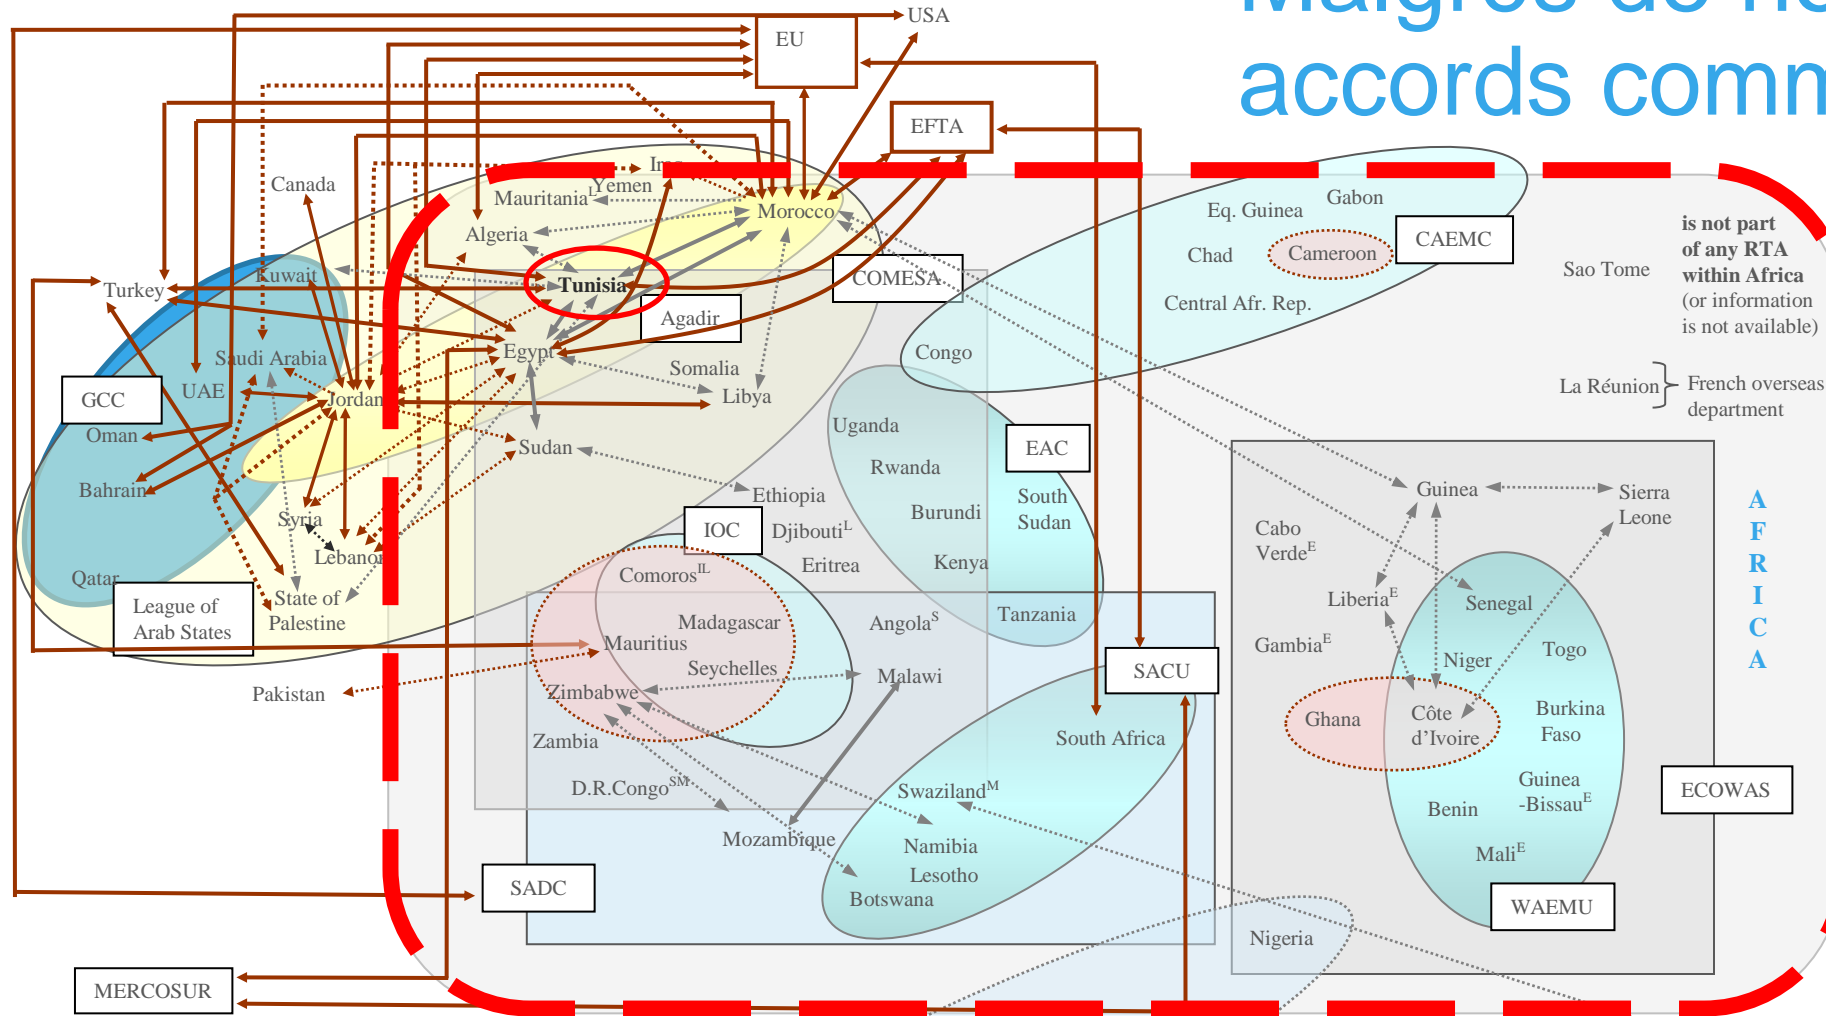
Malgré de no
accords comm

USA
EU
EFTA
Canada
Iraq
Yemen
Mauritania
Morocco
Algeria
Tunisia
Agadir
COMESA
Kuwait
Turkey
Saudi Arabia
GCC
UAE
Jordan
Egypt
Somalia
Libya
Oman
Sudan
Bahrain
Ethiopia
Syria
Lebanon
Qatar
League of Arab States
State of Palestine
IOC
Djibouti$^L$
Eritrea
Comoros$^{IL}$
Madagascar
Mauritius
Seychelles
Zimbabwe
Zambia
D.R.Congo$^{SM}$
Mozambique
Malawi
Angola$^S$
Pakistan
SADC
MERCOSUR
Eq. Guinea
Gabon
Chad
Cameroon
CAEMC
Central Afr. Rep.
Congo
Uganda
Rwanda
Burundi
EAC
South Sudan
Kenya
Tanzania
SACU
South Africa
Swaziland$^M$
Namibia
Lesotho
Botswana
Sao Tome
is not part of any RTA within Africa (or information is not available)
La Réunion
French overseas department
Guinea
Sierra Leone
Cabo Verde$^E$
Liberia$^E$
Senegal
Gambia$^E$
Niger
Togo
Ghana
Côte d'Ivoire
Burkina Faso
Guinea -Bissau$^E$
Benin
Mali$^E$
ECOWAS
WAEMU
Nigeria
AFRICA